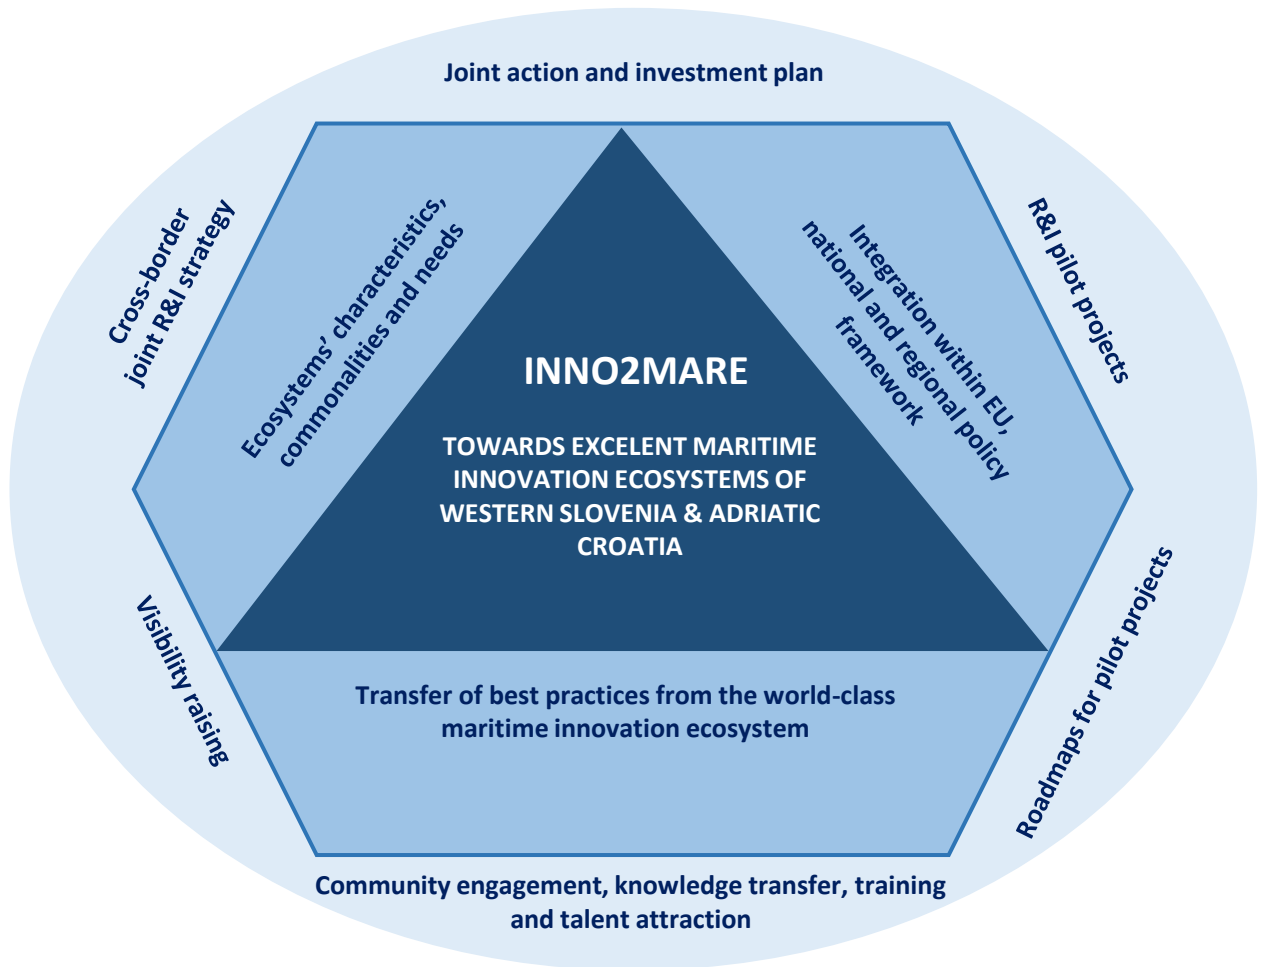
Joint action and investment plan

Cross-border joint R&I strategy

Ecosystems' characteristics, commonalities and needs

INNO2MARE

TOWARDS EXCELENT MARITIME INNOVATION ECOSYSTEMS OF WESTERN SLOVENIA & ADRIATIC CROATIA

Integration within EU, national and regional policy framework

R&I pilot projects

Visibility raising

Transfer of best practices from the world-class maritime innovation ecosystem

Roadmaps for pilot projects

Community engagement, knowledge transfer, training and talent attraction